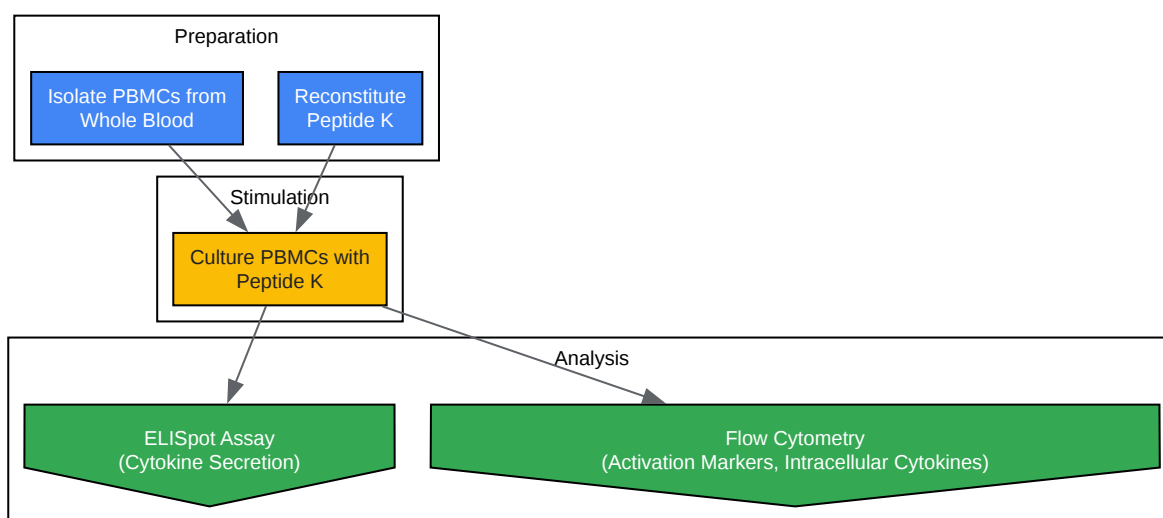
Preparation

Isolate PBMCs from Whole Blood

Reconstitute Peptide K

Stimulation

Culture PBMCs with Peptide K

Analysis

ELISpot Assay (Cytokine Secretion)

Flow Cytometry (Activation Markers, Intracellular Cytokines)